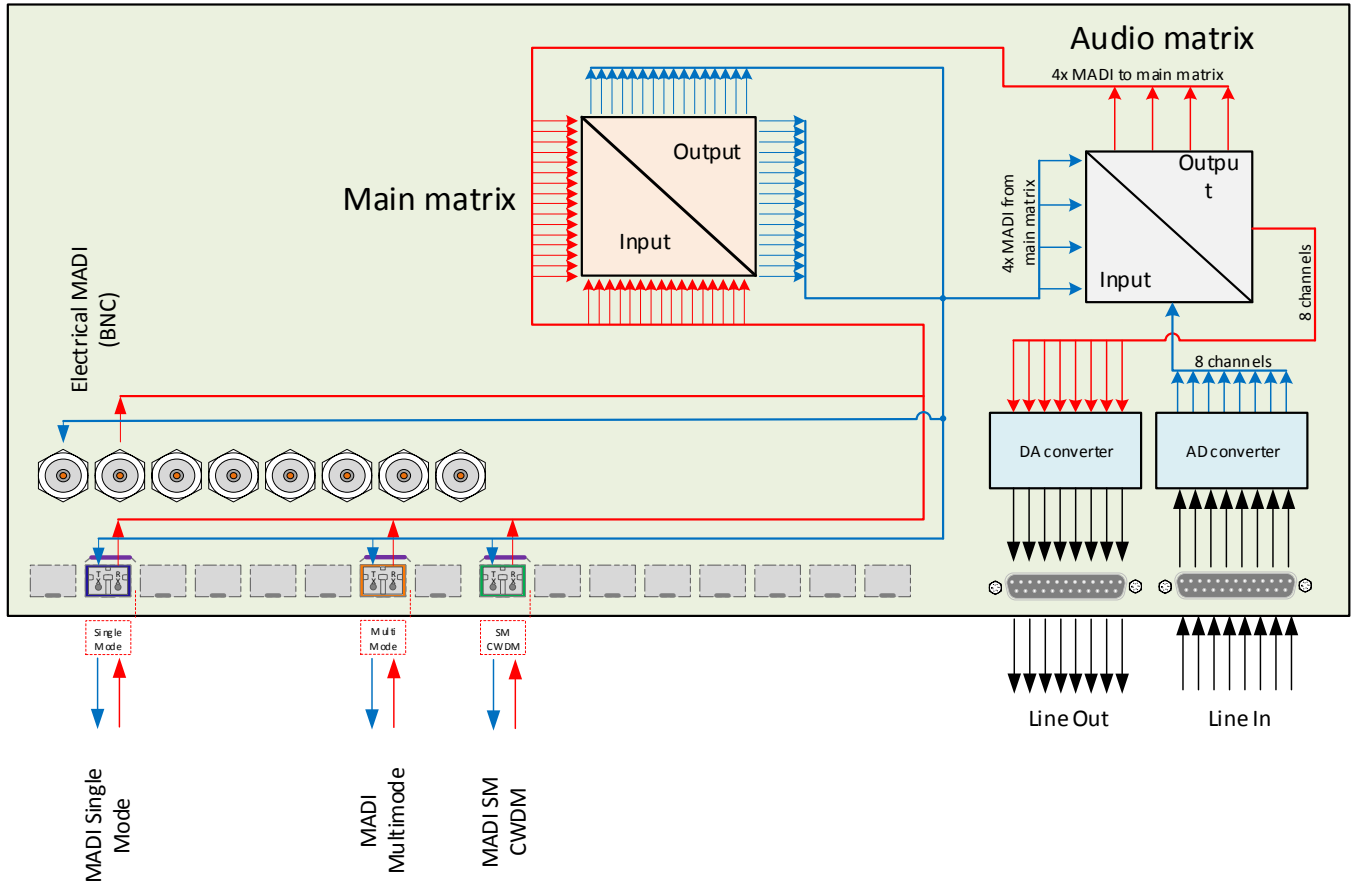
Audio matrix

4x MADI to main matrix

Main matrix

Output

Input

4x MADI from main matrix

Outpu t

Input

8 channels

8 channels

Electrical MADI (BNC)

DA converter

AD converter

Single Mode

Multi Mode

SM CWDM

Line Out

Line In

MADI Single Mode

MADI Multimode

MADI SM CWDM